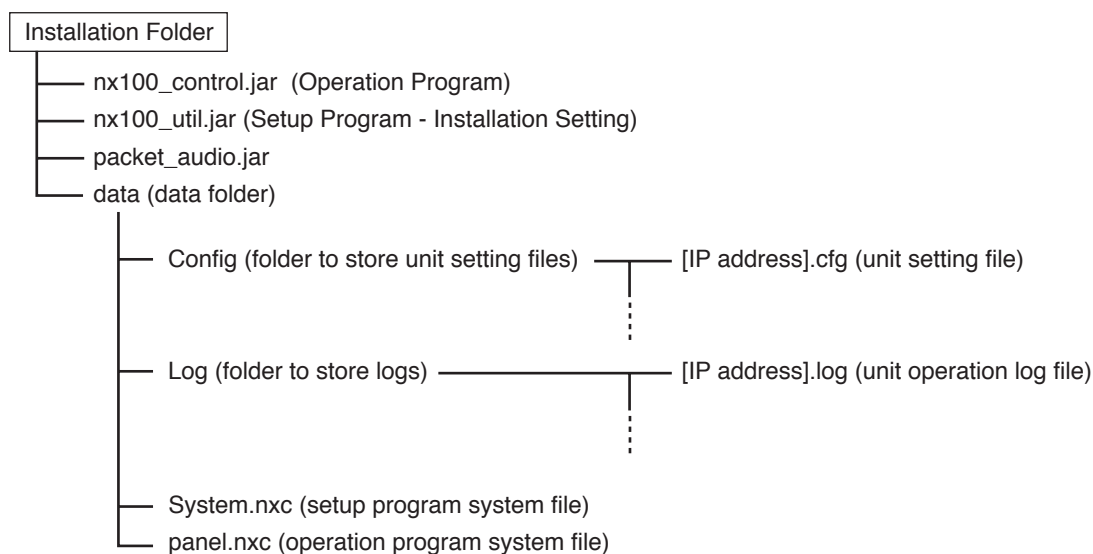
Installation Folder

nx100_control.jar (Operation Program)

nx100_util.jar (Setup Program - Installation Setting)

packet_audio.jar

data (data folder)

Config (folder to store unit setting files)

[IP address].cfg (unit setting file)

Log (folder to store logs)

[IP address].log (unit operation log file)

System.nxc (setup program system file)

panel.nxc (operation program system file)